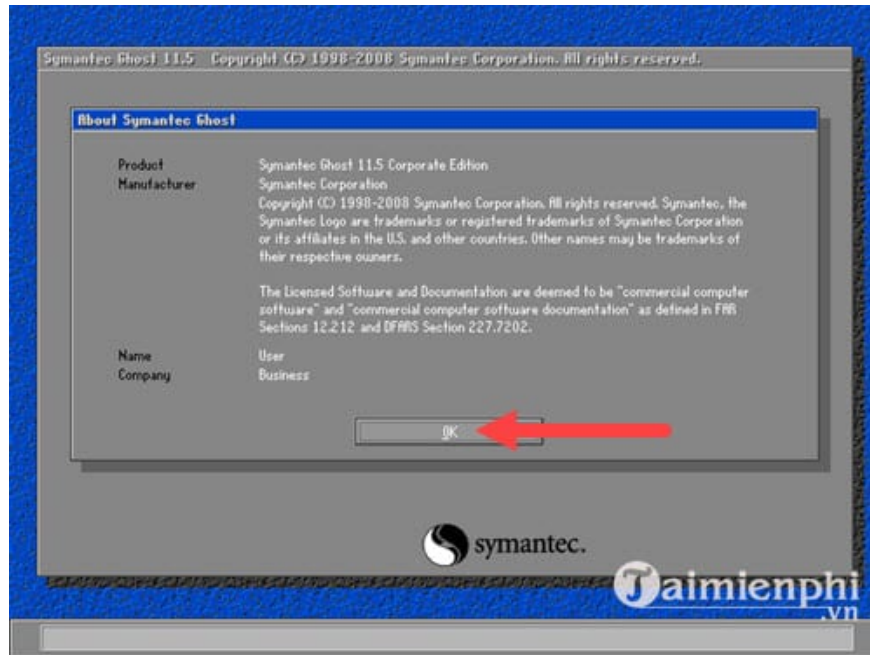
Symantec Ghost 11.5 Copyright (C) 1998-2008 Symantec Corporation. All rights reserved.

About Symantec Ghost

Product
Symantec Ghost 11.5 Corporate Edition

Manufacturer
Symantec Corporation
Copyright (C) 1998-2008 Symantec Corporation. All rights reserved. Symantec, the Symantec Logo are trademarks or registered trademarks of Symantec Corporation or its affiliates in the U.S. and other countries. Other names may be trademarks of their respective owners.

The Licensed Software and Documentation are deemed to be "commercial computer software" and "commercial computer software documentation" as defined in FAR Sections 12.212 and DFARS Section 227.7202.

Name
User

Company
Business

OK

symantec.

Taimienphi
.vn